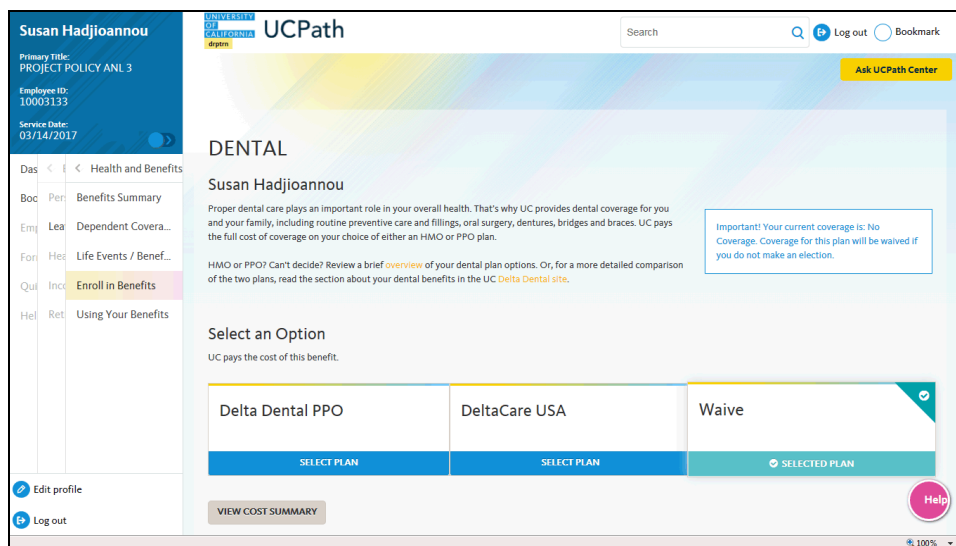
Susan Hadjioannou

Primary Title:
PROJECT POLICY ANL 3

Employee ID:
10003133

Service Date:
03/14/2017

Das
Boo
Emp
For
Qui
Hel

Pers
Lea
Hea
Inco
Ret

Health and Benefits

Benefits Summary
Dependent Covera...
Life Events / Benef...
Enroll in Benefits
Using Your Benefits

Edit profile
Log out

UNIVERSITY OF CALIFORNIA
drptrn
UCPath

Search
Log out
Bookmark

Ask UCPath Center

DENTAL

Susan Hadjioannou

Proper dental care plays an important role in your overall health. That's why UC provides dental coverage for you and your family, including routine preventive care and fillings, oral surgery, dentures, bridges and braces. UC pays the full cost of coverage on your choice of either an HMO or PPO plan.

HMO or PPO? Can't decide? Review a brief overview of your dental plan options. Or, for a more detailed comparison of the two plans, read the section about your dental benefits in the UC Delta Dental site.

Important! Your current coverage is: No Coverage. Coverage for this plan will be waived if you do not make an election.

Select an Option

UC pays the cost of this benefit.

Delta Dental PPO
SELECT PLAN

DeltaCare USA
SELECT PLAN

Waive
SELECTED PLAN

VIEW COST SUMMARY

Help

100%